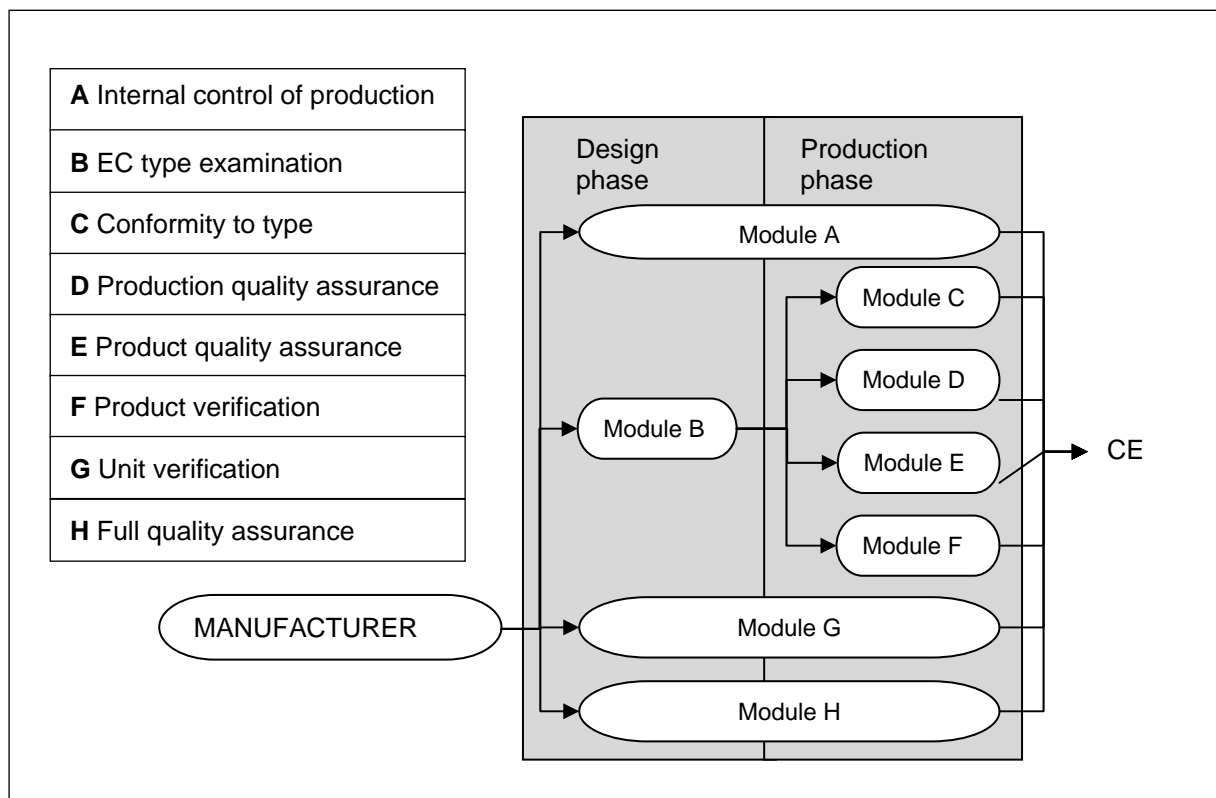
| |
|---|
| **A** Internal control of production |
| **B** EC type examination |
| **C** Conformity to type |
| **D** Production quality assurance |
| **E** Product quality assurance |
| **F** Product verification |
| **G** Unit verification |
| **H** Full quality assurance |

Design phase

Production phase

Module A

Module C

Module D

Module B

Module E

Module F

CE

MANUFACTURER

Module G

Module H